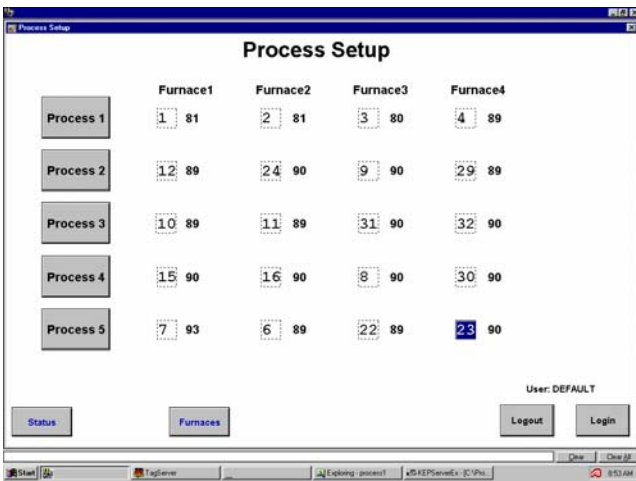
Process Setup

Process Setup

| | Furnace1 | Furnace2 | Furnace3 | Furnace4 |
|---|---|---|---|---|
| Process 1 | 1 81 | 2 81 | 3 80 | 4 89 |
| Process 2 | 12 89 | 24 90 | 9 90 | 29 89 |
| Process 3 | 10 89 | 11 89 | 31 90 | 32 90 |
| Process 4 | 15 90 | 16 90 | 8 90 | 30 90 |
| Process 5 | 7 93 | 6 89 | 22 89 | 23 90 |

User: DEFAULT

Status

Furnaces

Logout

Login

Clear

Clear All

Start

TagServer

Exploring - process1

KEPServerEx - [C:\Pro...

8:53 AM